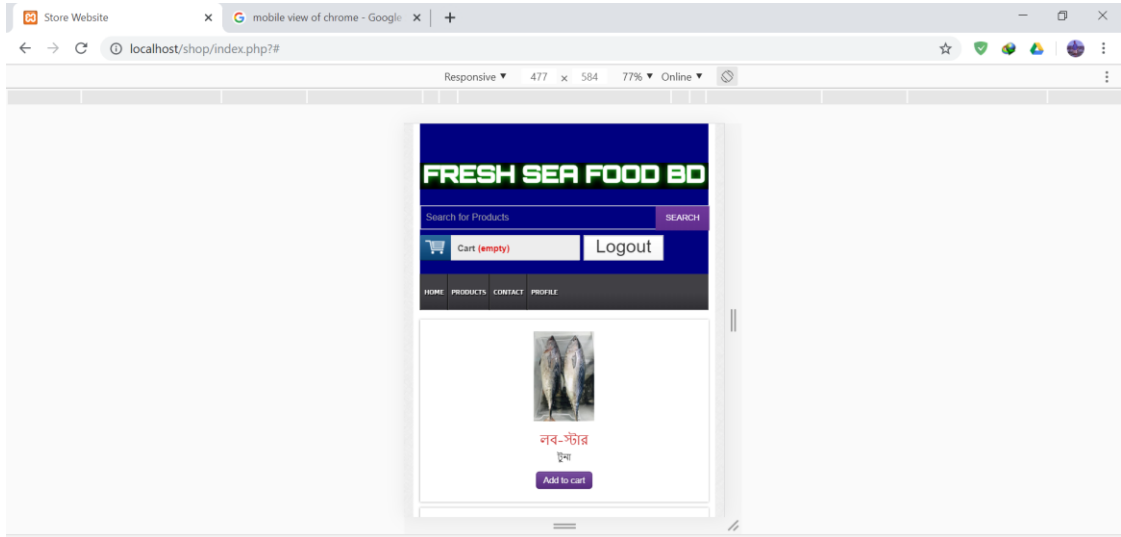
Store Website
mobile view of chrome - Google
localhost/shop/index.php?#
Responsive ▼ 477 x 584 77% ▼ Online ▼

FRESH SEA FOOD BD
Search for Products
SEARCH
Cart (empty)
Logout
HOME PRODUCTS CONTACT PROFILE

লব-স্টার
টুনা
Add to cart